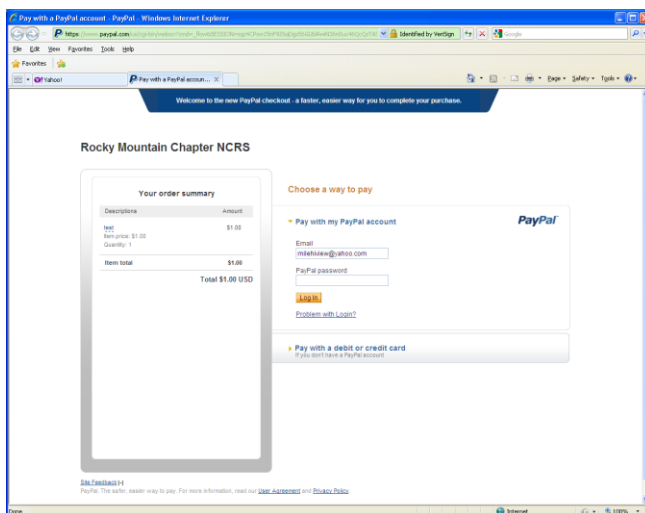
Pay with a PayPal account - PayPal - Windows Internet Explorer

https://www.paypal.com/us/cgi-bin/webscr?cmd=_flow&SESSION=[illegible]

Identified by VeriSign

Google

File Edit View Favorites Tools Help

Favorites

Yahoo!

Pay with a PayPal accoun...

Page Safety Tools

Welcome to the new PayPal checkout - a faster, easier way for you to complete your purchase.

Rocky Mountain Chapter NCRS

Your order summary

| Descriptions | Amount |
|---|---|
| test<br>Item price: $1.00<br>Quantity: 1 | $1.00 |
| Item total | $1.00 |
| | Total $1.00 USD |

Choose a way to pay

Pay with my PayPal account

PayPal

Email

milehiview@yahoo.com

PayPal password

Log In

Problem with Login?

Pay with a debit or credit card

If you don't have a PayPal account

Site Feedback [+]

PayPal. The safer, easier way to pay. For more information, read our User Agreement and Privacy Policy.

Done

Internet

100%